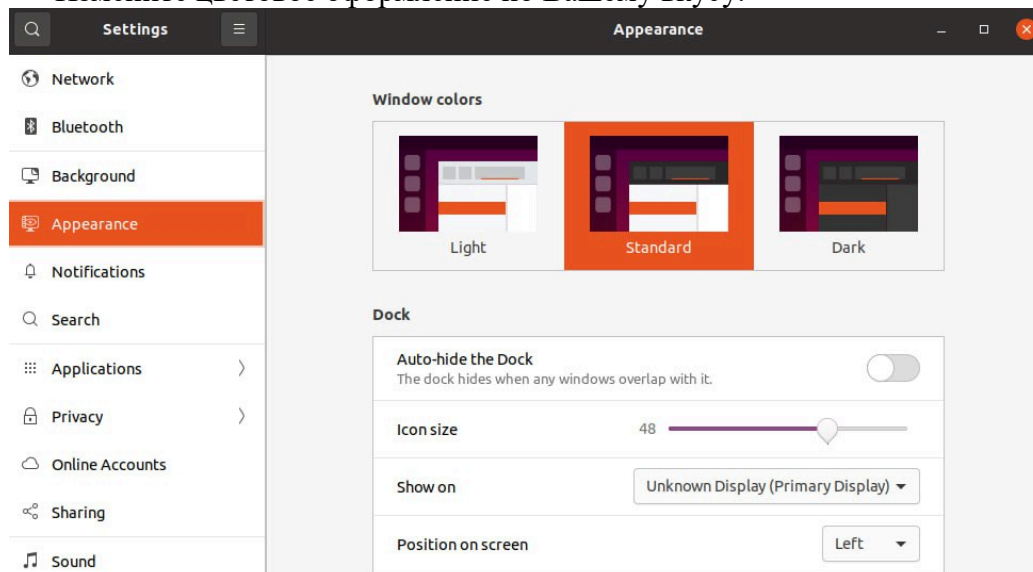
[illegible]

Settings

Appearance

Network

Bluetooth

Background

Appearance

Notifications

Search

Applications

Privacy

Online Accounts

Sharing

Sound

Window colors

Light

Standard

Dark

Dock

Auto-hide the Dock
The dock hides when any windows overlap with it.

Icon size 48

Show on Unknown Display (Primary Display)

Position on screen Left